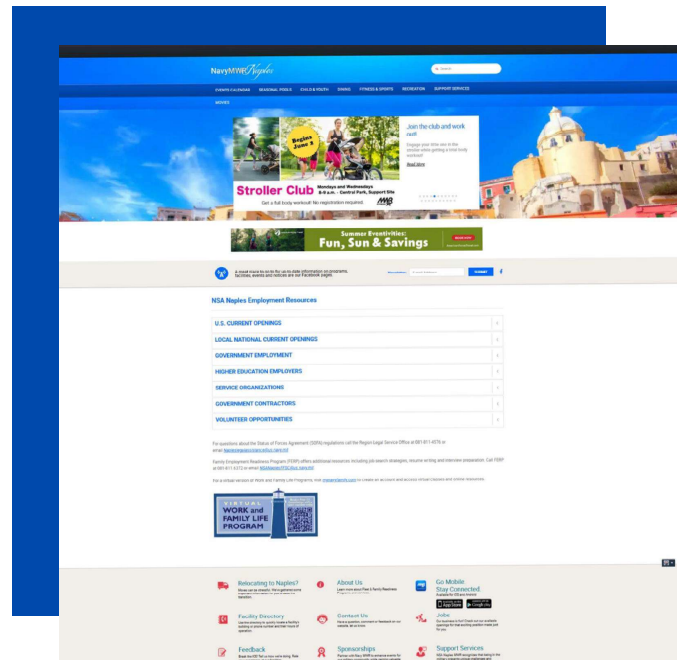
NavyMWR Naples

Search

EVENTS CALENDAR SEASONAL POOLS CHILD & YOUTH DINING FITNESS & SPORTS RECREATION SUPPORT SERVICES

MOVIES

Begins June 5

Stroller Club Mondays and Wednesdays 9-9 a.m. - Central Park, Support Site

Get a full body workout! No registration required.

Join the club and work out!

Engage your little one in the stroller while getting a total body workout!

Read More

Summer Eventivities: Fun, Sun & Savings

NSA Naples Employment Resources

U.S. CURRENT OPENINGS

LOCAL NATIONAL CURRENT OPENINGS

GOVERNMENT EMPLOYMENT

HIGHER EDUCATION EMPLOYERS

SERVICE ORGANIZATIONS

GOVERNMENT CONTRACTORS

VOLUNTEER OPPORTUNITIES

VIRTUAL WORK and FAMILY LIFE PROGRAM

Relocating to Naples?

About Us

Go Mobile: Stay Connected

Facility Directory

Contact Us

Jobs

Feedback

Sponsorships

Support Services